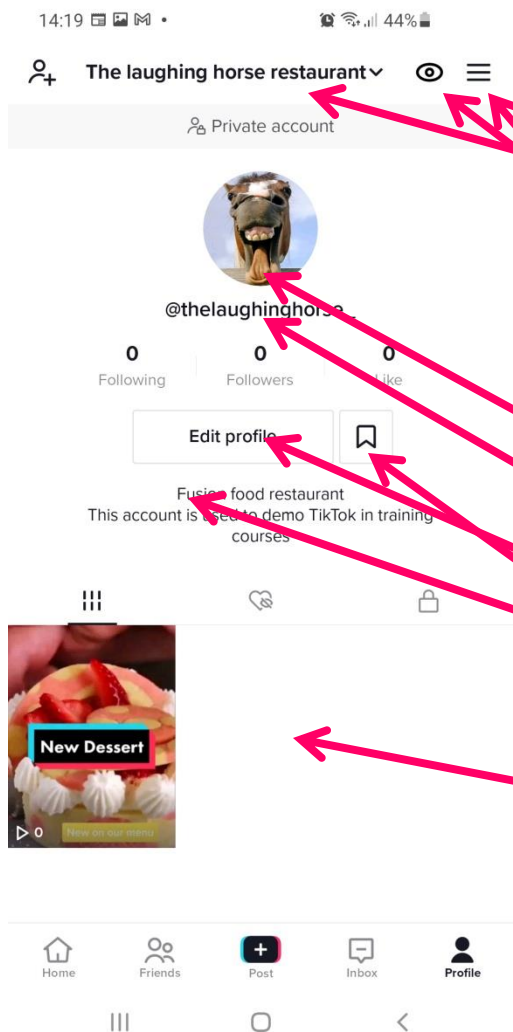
14:19 44%

The laughing horse restaurant

Private account

@thelaughinghorse_

0 Following
0 Followers
0 Like

Edit profile

Fusion food restaurant
This account is used to demo TikTok in training courses

New Dessert
Now on our menu
0

Home
Friends
Post
Inbox
Profile